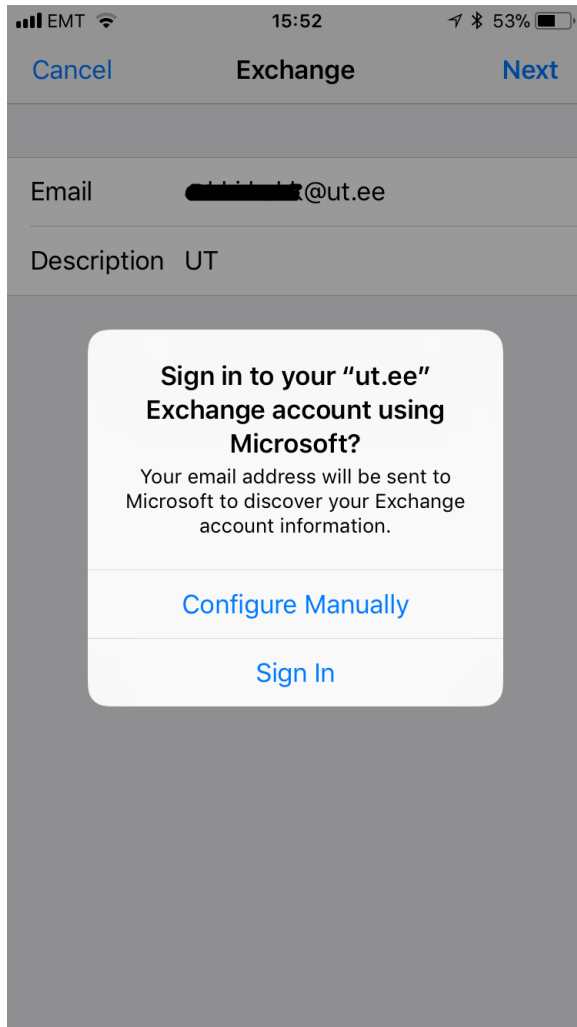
EMT 15:52 53%

Cancel Exchange Next

Email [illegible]@ut.ee

Description UT

Sign in to your “ut.ee” Exchange account using Microsoft?

Your email address will be sent to Microsoft to discover your Exchange account information.

Configure Manually

Sign In